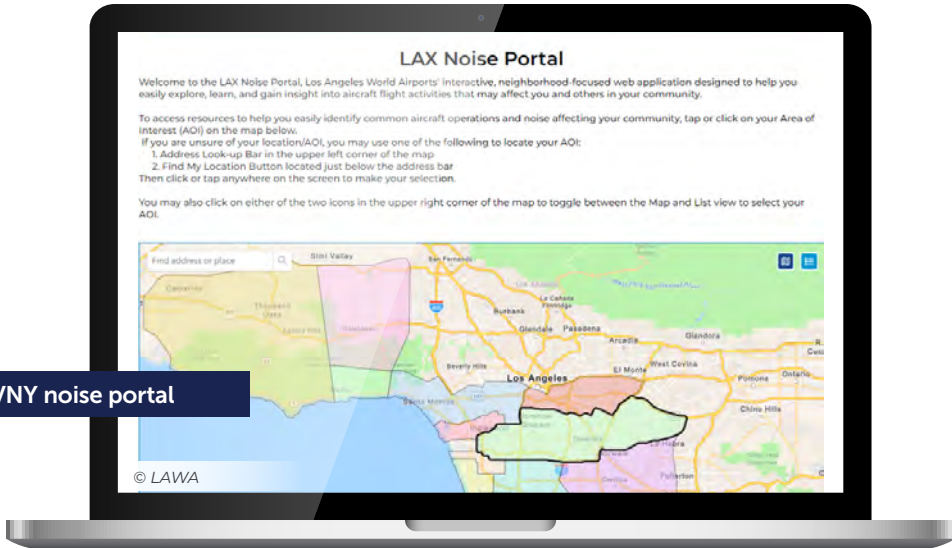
LAX Noise Portal

Welcome to the LAX Noise Portal, Los Angeles World Airports' interactive, neighborhood-focused web application designed to help you easily explore, learn, and gain insight into aircraft flight activities that may affect you and others in your community.

To access resources to help you easily identify common aircraft operations and noise affecting your community, tap or click on your Area of Interest (AOI) on the map below.
If you are unsure of your location/AOI, you may use one of the following to locate your AOI:
1. Address Look-up Bar in the upper left corner of the map
2. Find My Location Button located just below the address bar
Then click or tap anywhere on the screen to make your selection.

You may also click on either of the two icons in the upper right corner of the map to toggle between the Map and List view to select your AOI.

Find address or place

Simi Valley
San Fernando
Camarillo
Thousand Oaks
Burbank
La Cañada Flintridge
Glendale
Pasadena
Arcadia
Glendora
Beverly Hills
Los Angeles
El Monte
West Covina
Pomona
Ontario
Santa Monica
Chino Hills
La Habra
Fullerton

NY noise portal

© LAWA